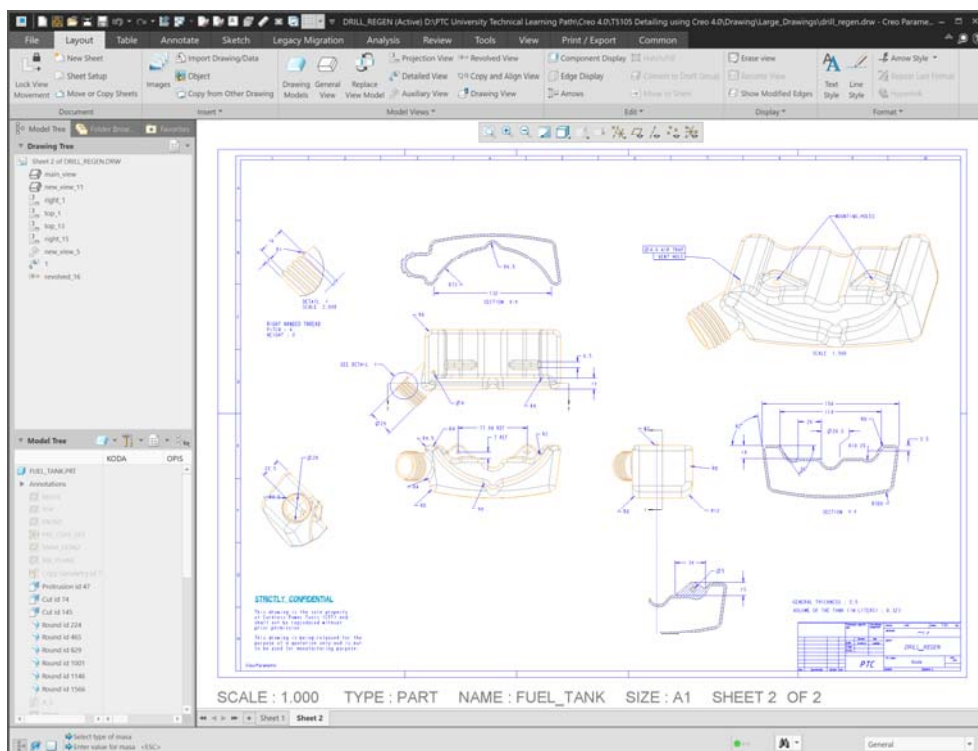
DRILL_REGEN (Active) D:\PTC University Technical Learning Path\Creo 4.0\T5105 Detailing using Creo 4.0\Drawing\Large_Drawings\drill_regen.drw - Creo Parame...

File Layout Table Annotate Sketch Legacy Migration Analysis Review Tools View Print / Export Common

Lock View Movement
New Sheet
Sheet Setup
Move or Copy Sheets
Document
Images
Import Drawing/Data
Object
Copy from Other Drawing
Insert
Drawing Models
General View
Replace View Model
Projection View
Detailed View
Auxiliary View
Revolved View
Copy and Align View
Drawing View
Model Views
Component Display
Edge Display
Arrows
Edit
Erase view
Resume View
Show Modified Edges
Display
Text Style
Line Style
Arrow Style
Format

Model Tree
Folder Brow...
Favorites
Drawing Tree
Sheet 2 of DRILL_REGEN.DRW
main_view
new_view_11
right_1
top_1
top_13
right_15
new_view_5
1
revolved_16

Model Tree
KODA
OPIS
FUEL_TANK.PRT
Annotations
Protrusion id 47
Cut id 74
Cut id 145
Round id 224
Round id 465
Round id 629
Round id 1001
Round id 1146
Round id 1566

DETAIL C
SCALE 2.000
SECTION A-A
RIGHT HANDED THREAD
SEE DETAIL C
MOUNTING HOLES
SCALE 1.500
SECTION B-B

STRICTLY CONFIDENTIAL
This drawing is the sole property of Contoso Power Tools (CPT) and shall not be reproduced without prior permission.
This drawing is being released for the purpose of a quotation only and is not to be used for manufacturing purposes.

GENERAL THICKNESS : 2.5
VOLUME OF THE TANK (IN LITERS) : 0.321

DRILL_REGEN
PTC

SCALE : 1.000 TYPE : PART NAME : FUEL_TANK SIZE : A1 SHEET 2 OF 2

Sheet 1 Sheet 2

Select type of masa
Enter value for masa <ESC>

General